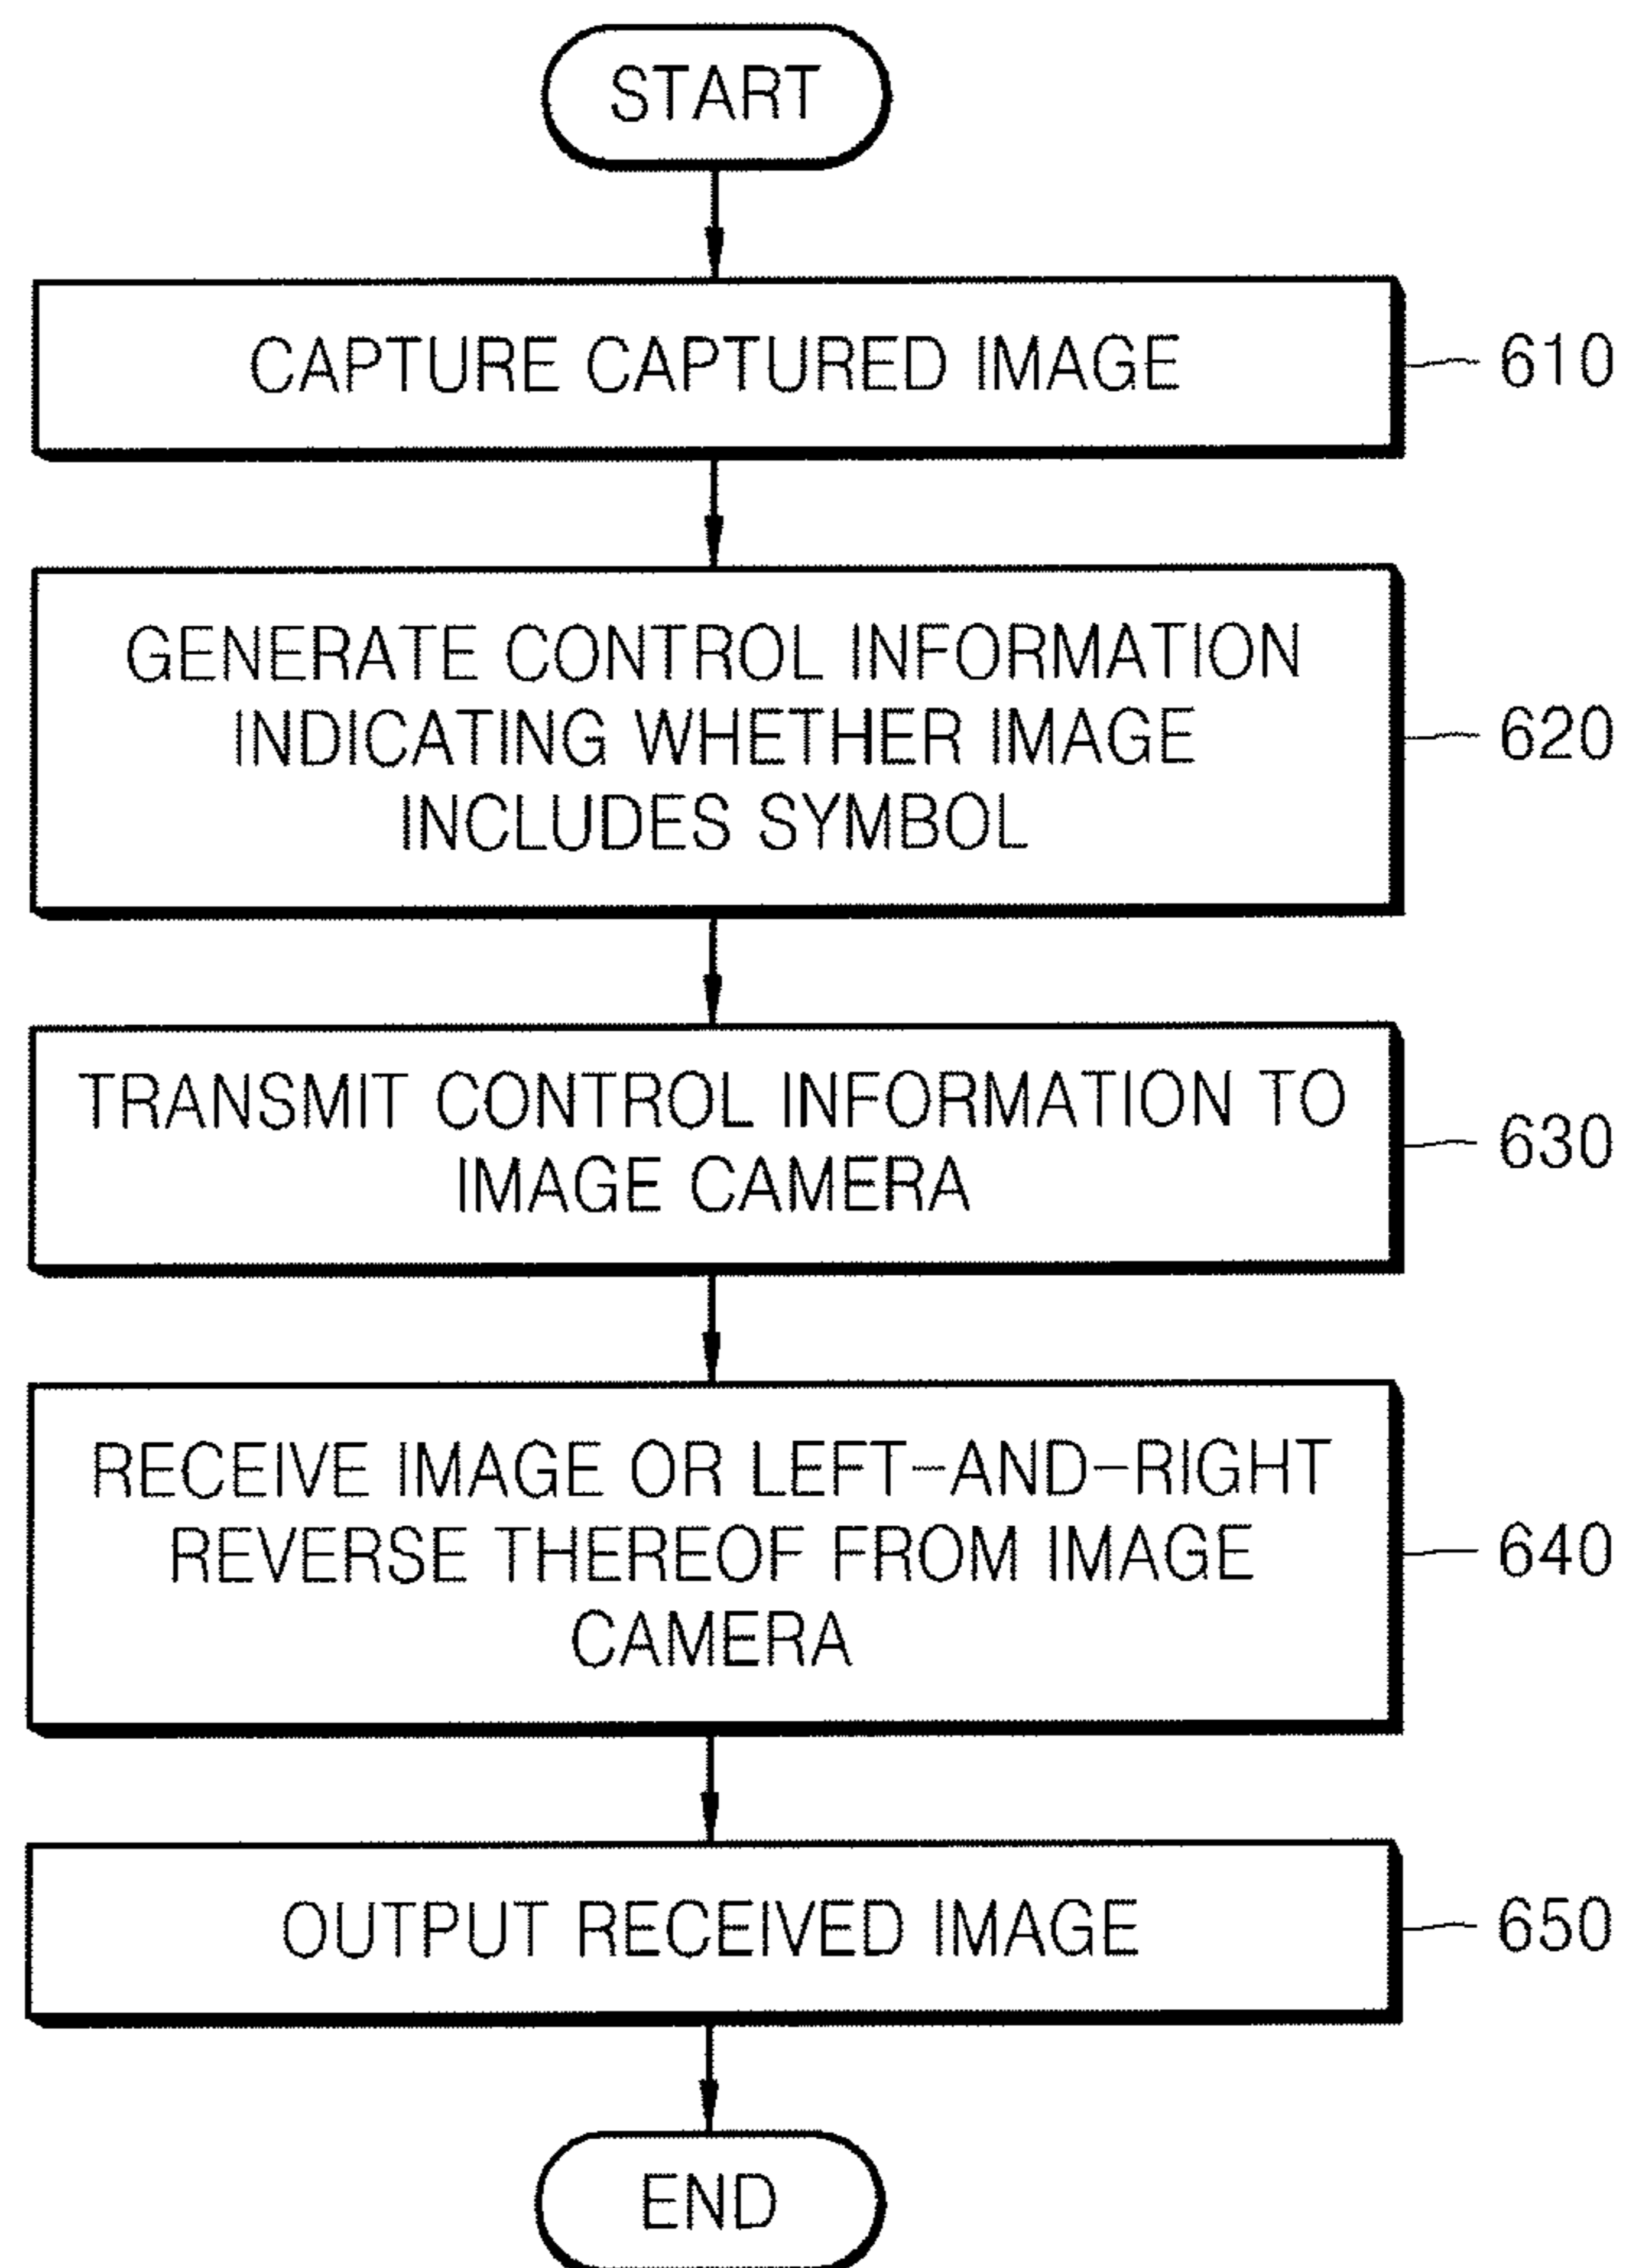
START

CAPTURE CAPTURED IMAGE

610

GENERATE CONTROL INFORMATION INDICATING WHETHER IMAGE INCLUDES SYMBOL

620

TRANSMIT CONTROL INFORMATION TO IMAGE CAMERA

630

RECEIVE IMAGE OR LEFT-AND-RIGHT REVERSE THEREOF FROM IMAGE CAMERA

640

OUTPUT RECEIVED IMAGE

650

END